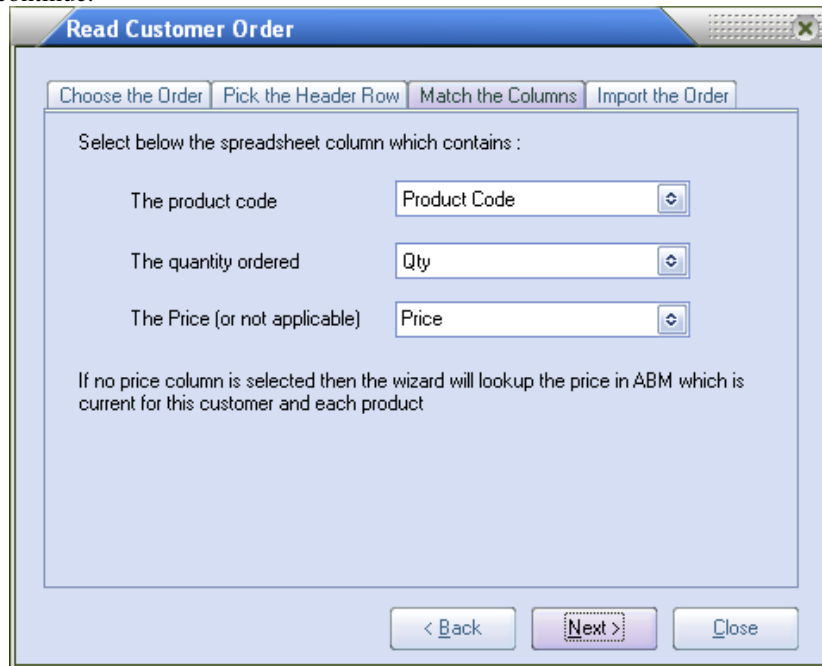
Read Customer Order

Choose the Order | Pick the Header Row | Match the Columns | Import the Order

Select below the spreadsheet column which contains :

The product code | Product Code

The quantity ordered | Qty

The Price (or not applicable) | Price

If no price column is selected then the wizard will lookup the price in ABM which is current for this customer and each product

< Back | Next > | Close